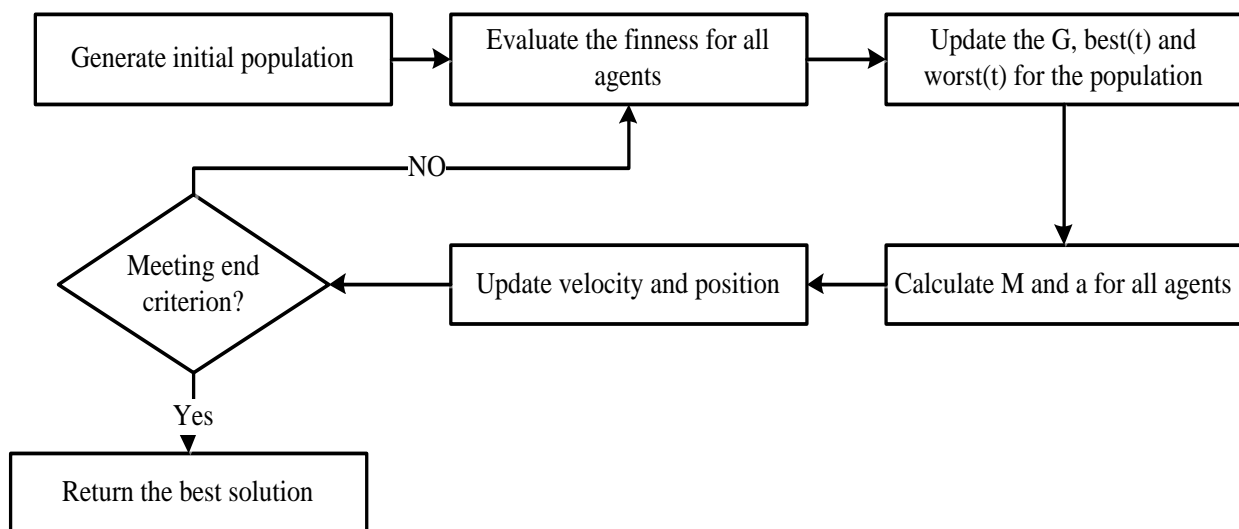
Generate initial population

Evaluate the finness for all agents

Update the G, best(t) and worst(t) for the population

NO

Meeting end criterion?

Update velocity and position

Calculate M and a for all agents

Yes

Return the best solution